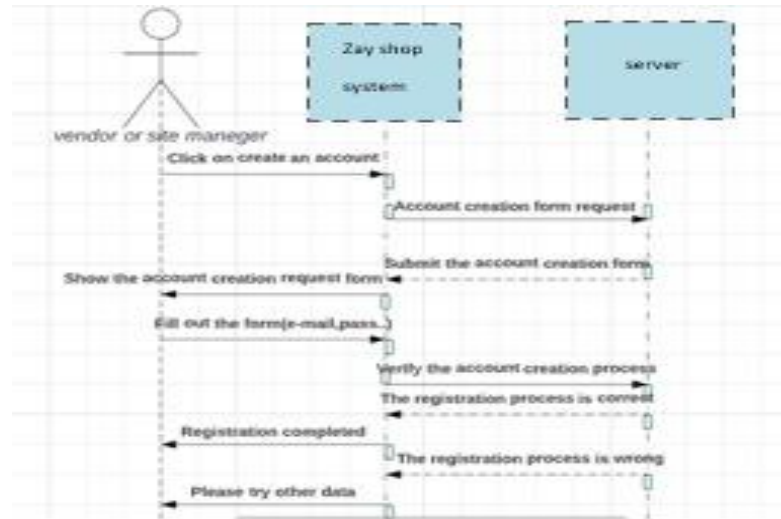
Zay shop system

server

vendor or site maneger

Click on create an account

Account creation form request

Submit the account creation form

Show the account creation request form

Fill out the form(e-mail,pass..)

Verify the account creation process

The registration process is correct

Registration completed

The registration process is wrong

Please try other data